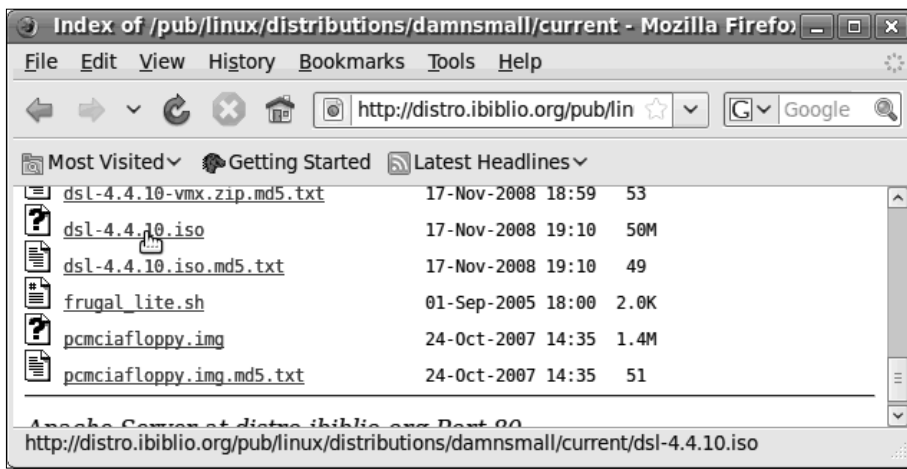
Index of /pub/linux/distributions/damnsmall/current - Mozilla Firefo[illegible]

File Edit View History Bookmarks Tools Help

http://distro.ibiblio.org/pub/lin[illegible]

Google

Most Visited Getting Started Latest Headlines

| | | | |
|---|---|---|---|
| | dsl-4.4.10-vmx.zip.md5.txt | 17-Nov-2008 18:59 | 53 |
| | dsl-4.4.10.iso | 17-Nov-2008 19:10 | 50M |
| | dsl-4.4.10.iso.md5.txt | 17-Nov-2008 19:10 | 49 |
| | frugal_lite.sh | 01-Sep-2005 18:00 | 2.0K |
| | pcmciafloppy.img | 24-Oct-2007 14:35 | 1.4M |
| | pcmciafloppy.img.md5.txt | 24-Oct-2007 14:35 | 51 |

Apache Server at distro.ibiblio.org Port 80

http://distro.ibiblio.org/pub/linux/distributions/damnsmall/current/dsl-4.4.10.iso